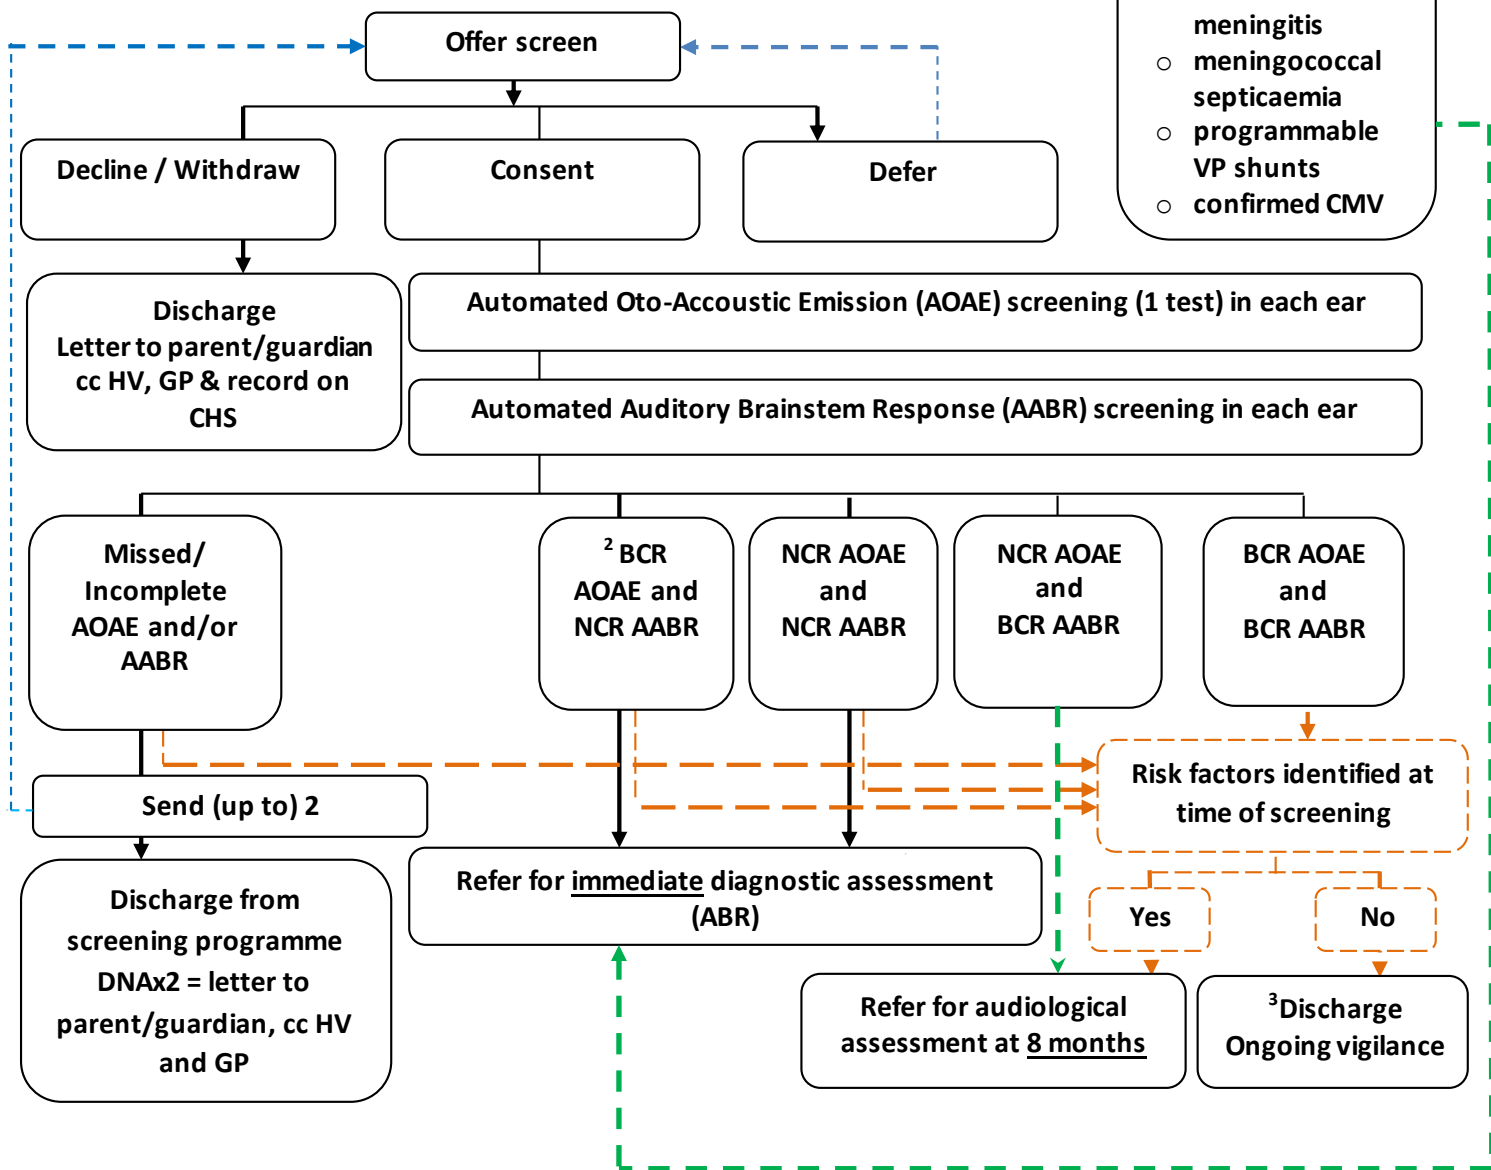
Offer screen

meningitis
○ meningococcal septicaemia
○ programmable VP shunts
○ confirmed CMV

Decline / Withdraw

Consent

Defer

Discharge
Letter to parent/guardian cc HV, GP & record on CHS

Automated Oto-Accoustic Emission (AOAE) screening (1 test) in each ear

Automated Auditory Brainstem Response (AABR) screening in each ear

Missed/ Incomplete AOAE and/or AABR

$^2$ BCR AOAE and NCR AABR

NCR AOAE and NCR AABR

NCR AOAE and BCR AABR

BCR AOAE and BCR AABR

Risk factors identified at time of screening

Send (up to) 2

Refer for immediate diagnostic assessment (ABR)

Yes

No

Discharge from screening programme DNAx2 = letter to parent/guardian, cc HV and GP

Refer for audiological assessment at 8 months

$^3$Discharge
Ongoing vigilance